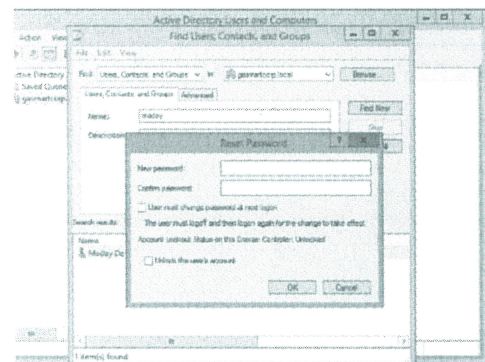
Active Directory Users and Computers

Action View

Active Directory
Saved Querie
gasmartcorp

Find Users, Contacts, and Groups

File Edit View

Find: Users, Contacts, and Groups In: gasmartcorp.local Browse

Users, Contacts, and Groups Advanced

Name: maday

Description:

Find Now

Stop

Search results:

Name

Maday De

Reset Password

New password:

Confirm password:

User must change password at next logon

The user must logoff and then logon again for the change to take effect.

Account Lockout Status on this Domain Controller: Unlocked

Unlock the user's account

OK Cancel

1 item(s) found